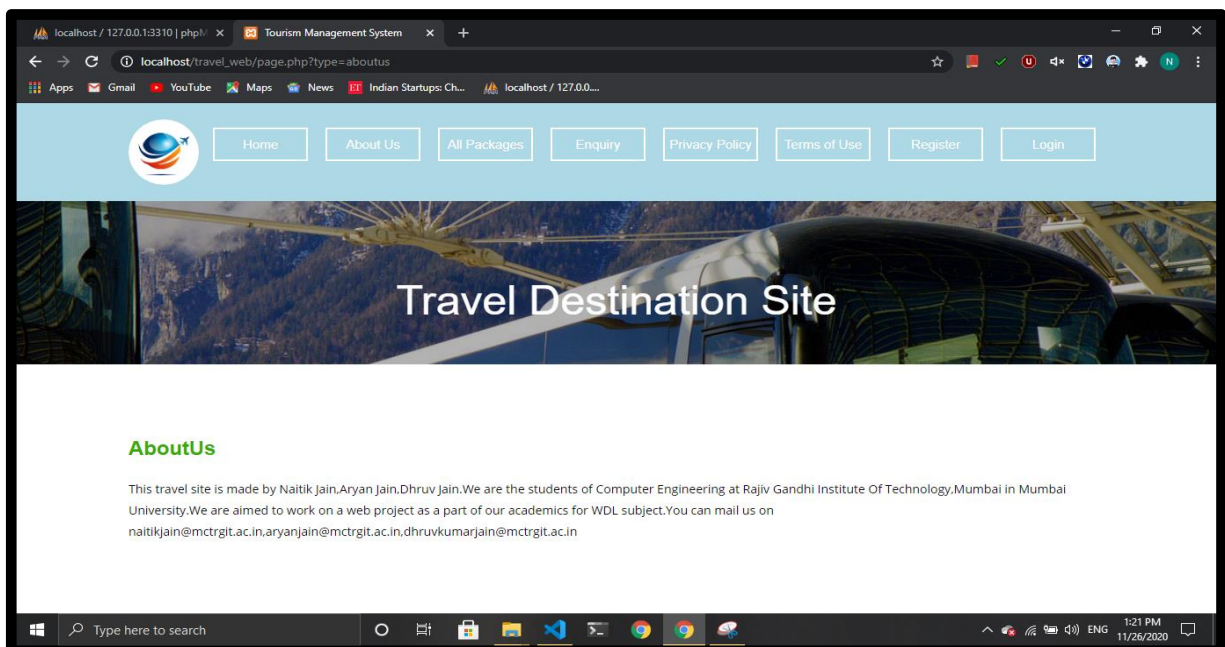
localhost / 127.0.0.1:3310 | phpM ×
Tourism Management System ×
+

localhost/travel_web/page.php?type=aboutus

Apps Gmail YouTube Maps News Indian Startups: Ch... localhost / 127.0.0....

Home About Us All Packages Enquiry Privacy Policy Terms of Use Register Login

Travel Destination Site

AboutUs

This travel site is made by Naitik Jain,Aryan Jain,Dhruv Jain.We are the students of Computer Engineering at Rajiv Gandhi Institute Of Technology,Mumbai in Mumbai University.We are aimed to work on a web project as a part of our academics for WDL subject.You can mail us on naitikjain@mctrgit.ac.in,aryanjain@mctrgit.ac.in,dhruvkumarjain@mctrgit.ac.in

Type here to search

ENG 1:21 PM 11/26/2020